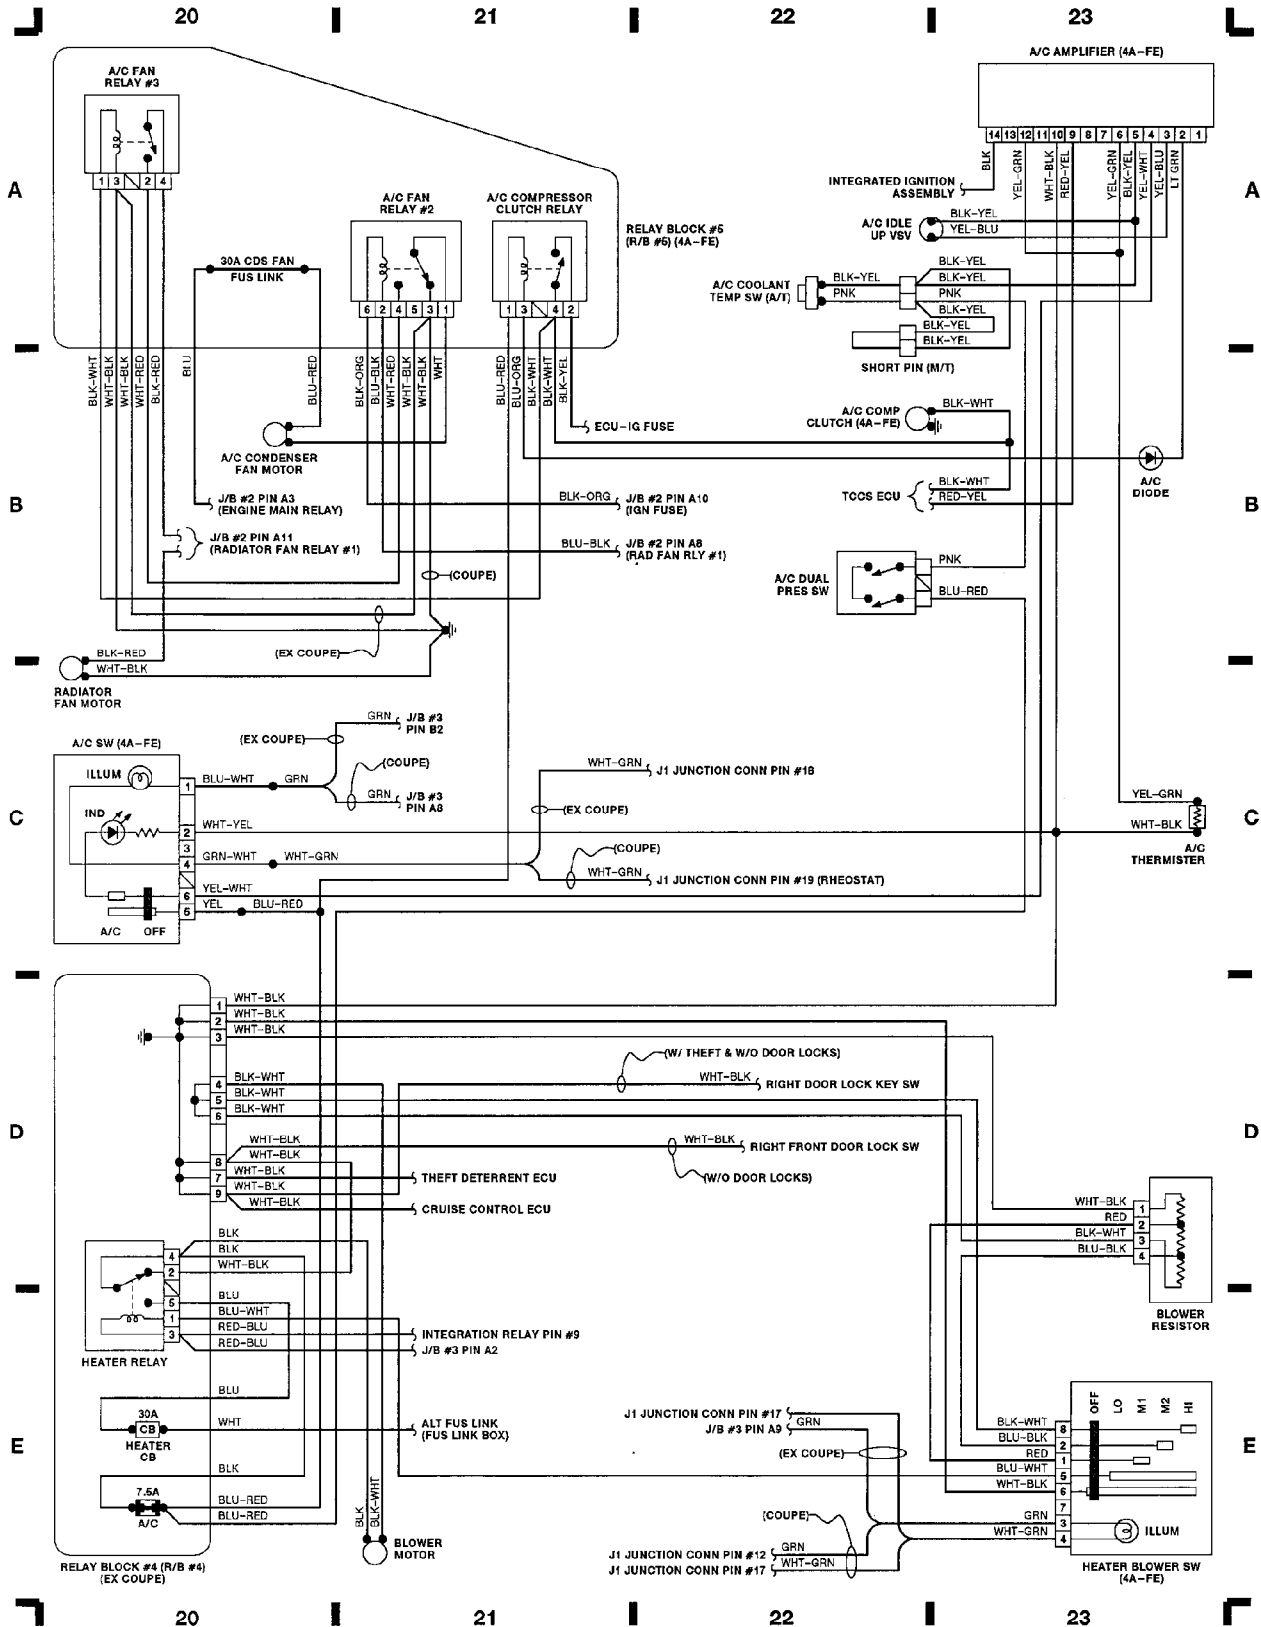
20 21 22 23

A/C AMPLIFIER (4A-FE)

14 13 12 11 10 9 8 7 6 5 4 3 2 1

BLK YEL-GRN WHT-BLK RED-YEL YEL-GRN BLK-YEL YEL-WHT YEL-BLU LT GRN

A/C FAN RELAY #3

1 3 2 4

A/C FAN RELAY #2

A/C COMPRESSOR CLUTCH RELAY

RELAY BLOCK #5 (R/B #5) (4A-FE)

30A CDS FAN FUS LINK

6 2 4 5 3 1

1 3 4 2

INTEGRATED IGNITION ASSEMBLY

A/C IDLE UP VSV

BLK-YEL
YEL-BLU

A/C COOLANT TEMP SW (A/T)

BLK-YEL
PNK
BLK-YEL
BLK-YEL
PNK
BLK-YEL
BLK-YEL
BLK-YEL

SHORT PIN (M/T)

A

BLK-WHT WHT-BLK WHT-BLK WHT-RED BLK-RED BLU BLU-RED BLK-ORG BLU-BLK WHT-RED WHT-BLK WHT-BLK WHT BLU-RED BLU-ORG BLU-WHT BLK-WHT BLK-YEL

ECU-IG FUSE

A/C COMP CLUTCH (4A-FE)

BLK-WHT

A/C CONDENSER FAN MOTOR

A/C DIODE

J/B #2 PIN A3 (ENGINE MAIN RELAY)

BLK-ORG J/B #2 PIN A10 (IGN FUSE)

TCCS ECU

BLK-WHT
RED-YEL

B

J/B #2 PIN A11 (RADIATOR FAN RELAY #1)

BLU-BLK J/B #2 PIN A8 (RAD FAN RLY #1)

(COUPE)

A/C DUAL PRES SW

PNK
BLU-RED

(EX COUPE)

BLK-RED
WHT-BLK

RADIATOR FAN MOTOR

GRN J/B #3 PIN B2

(EX COUPE)

A/C SW (4A-FE)

ILLUM

1 BLU-WHT GRN

(COUPE)

GRN J/B #3 PIN A8

WHT-GRN J1 JUNCTION CONN PIN #18

(EX COUPE)

YEL-GRN

C

IND

2 WHT-YEL

3

4 GRN-WHT WHT-GRN

(COUPE)

WHT-GRN J1 JUNCTION CONN PIN #19 (RHEOSTAT)

WHT-BLK

A/C THERMISTER

YEL-WHT

5

6 YEL BLU-RED

A/C OFF

1 WHT-BLK
2 WHT-BLK
3 WHT-BLK

(W/ THEFT & W/O DOOR LOCKS)

4 BLK-WHT
5 BLK-WHT
6 BLK-WHT

WHT-BLK RIGHT DOOR LOCK KEY SW

D

WHT-BLK
WHT-BLK
8
7 WHT-BLK
9 WHT-BLK
WHT-BLK

WHT-BLK RIGHT FRONT DOOR LOCK SW

THEFT DETERRENT ECU

(W/O DOOR LOCKS)

CRUISE CONTROL ECU

WHT-BLK
RED
BLK-WHT
BLU-BLK

1 2 3 4

BLK
4 BLK
2 WHT-BLK

BLU
5 BLU-WHT
1 RED-BLU
3 RED-BLU

BLOWER RESISTOR

HEATER RELAY

INTEGRATION RELAY PIN #9

J/B #3 PIN A2

BLU

30A CB HEATER CB

WHT

ALT FUS LINK (FUS LINK BOX)

J1 JUNCTION CONN PIN #17 GRN
J/B #3 PIN A9

(EX COUPE)

OFF LO M1 M2 HI

BLK-WHT 8
BLU-BLK 2
RED 1
BLU-WHT 5
WHT-BLK 6
7
GRN 3
WHT-GRN 4

E

BLK

7.5A A/C

BLU-RED
BLU-RED

BLK BLK-WHT

BLOWER MOTOR

(COUPE)

ILLUM

J1 JUNCTION CONN PIN #12 GRN
J1 JUNCTION CONN PIN #17 WHT-GRN

HEATER BLOWER SW (4A-FE)

RELAY BLOCK #4 (R/B #4) (EX COUPE)

20 21 22 23